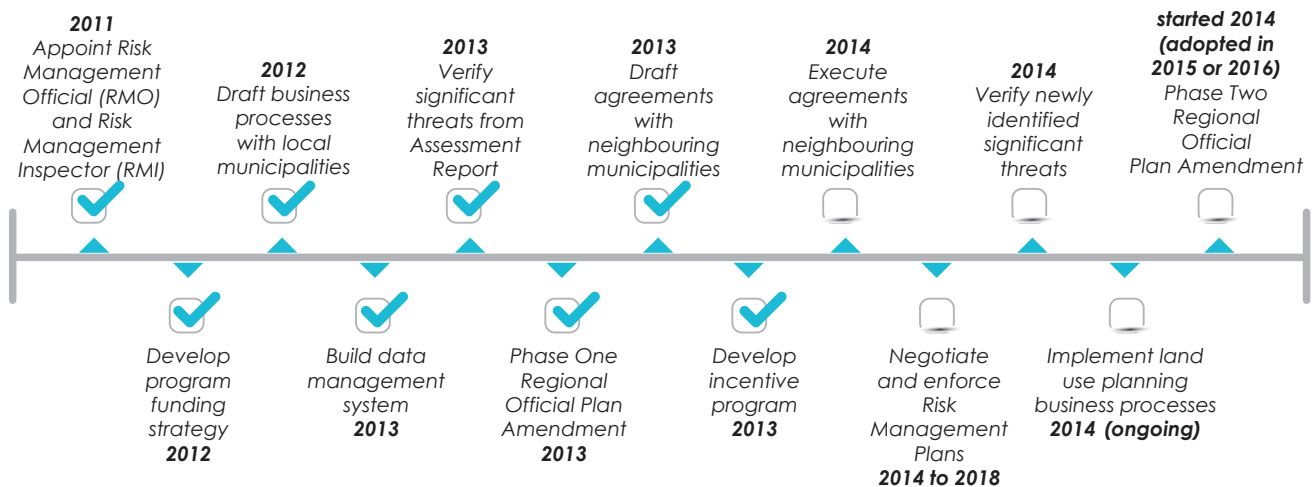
2011
Appoint Risk Management Official (RMO) and Risk Management Inspector (RMI)

2012
Draft business processes with local municipalities

2013
Verify significant threats from Assessment Report

2013
Draft agreements with neighbouring municipalities

2014
Execute agreements with neighbouring municipalities

2014
Verify newly identified significant threats

started 2014 (adopted in 2015 or 2016)
Phase Two Regional Official Plan Amendment

Develop program funding strategy
2012

Build data management system
2013

Phase One Regional Official Plan Amendment
2013

Develop incentive program
2013

Negotiate and enforce Risk Management Plans
2014 to 2018

Implement land use planning business processes
2014 (ongoing)